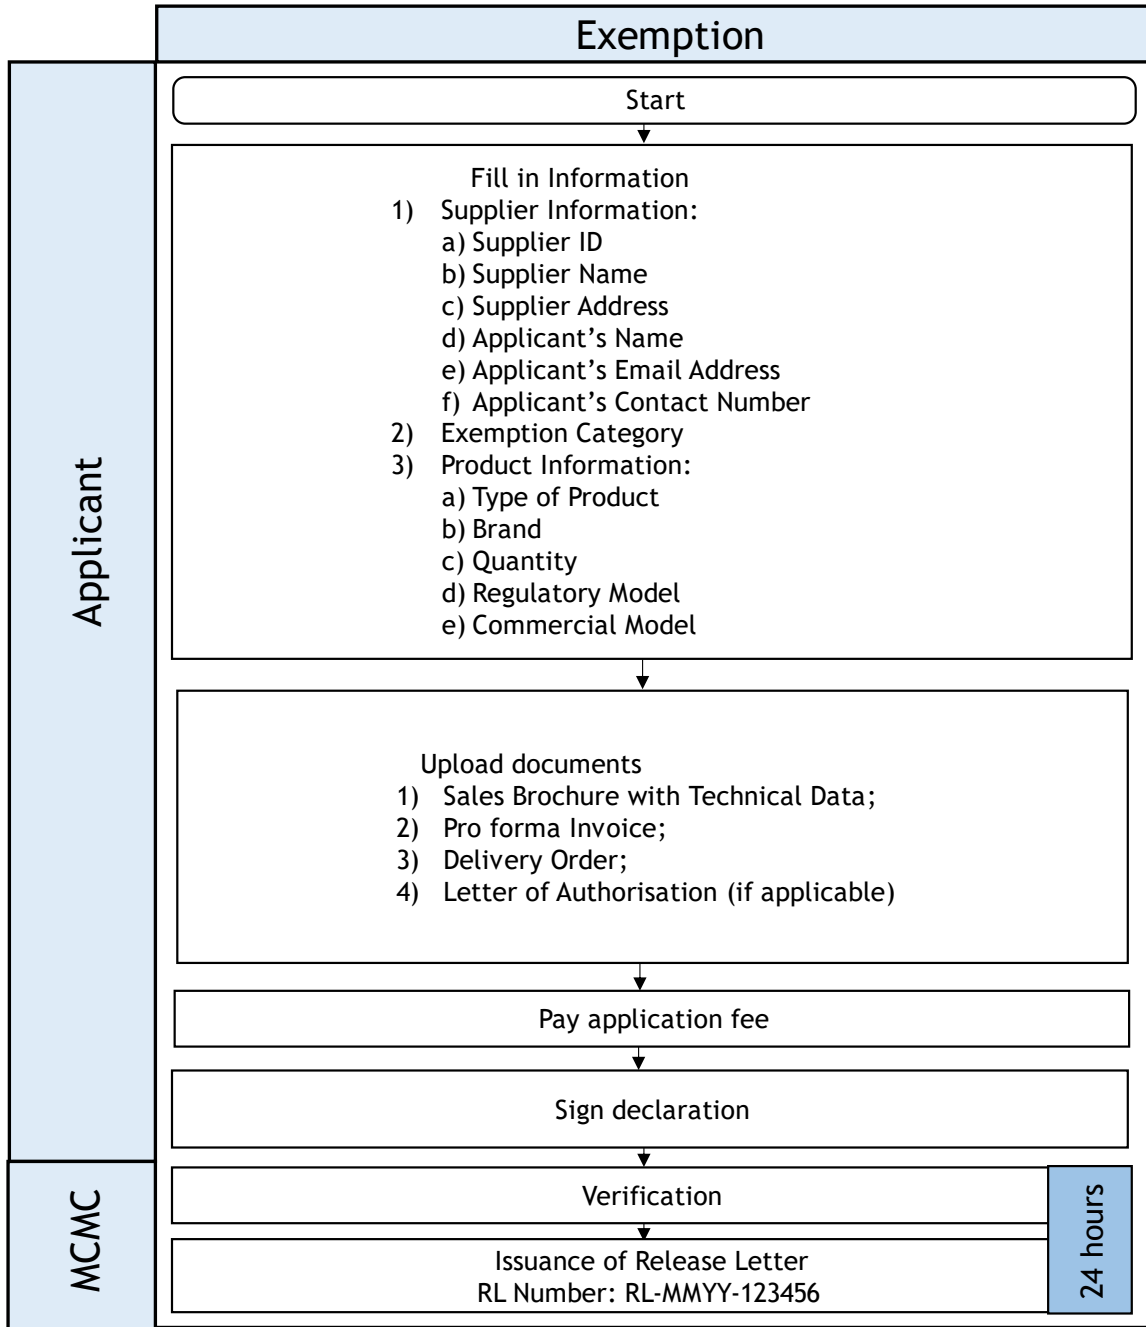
Exemption

Applicant

Start

Fill in Information
1) Supplier Information:
a) Supplier ID
b) Supplier Name
c) Supplier Address
d) Applicant's Name
e) Applicant's Email Address
f) Applicant's Contact Number
2) Exemption Category
3) Product Information:
a) Type of Product
b) Brand
c) Quantity
d) Regulatory Model
e) Commercial Model

Upload documents
1) Sales Brochure with Technical Data;
2) Pro forma Invoice;
3) Delivery Order;
4) Letter of Authorisation (if applicable)

Pay application fee

Sign declaration

MCMC

Verification

Issuance of Release Letter
RL Number: RL-MMYY-123456

24 hours